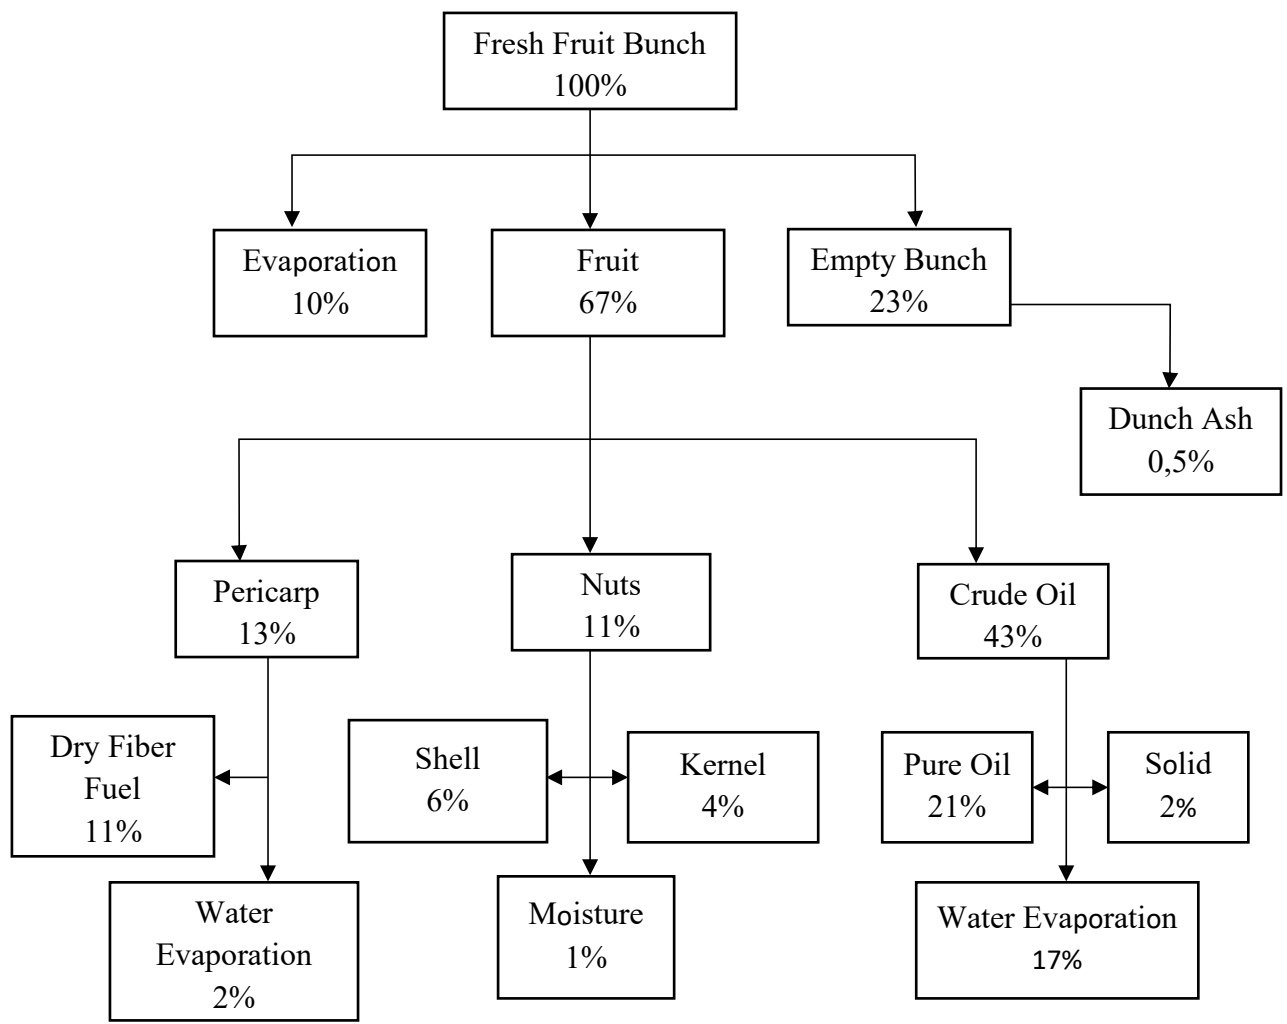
Fresh Fruit Bunch
100%

Evaporation
10%

Fruit
67%

Empty Bunch
23%

Dunch Ash
0,5%

Pericarp
13%

Nuts
11%

Crude Oil
43%

Dry Fiber
Fuel
11%

Shell
6%

Kernel
4%

Pure Oil
21%

Solid
2%

Water
Evaporation
2%

Moisture
1%

Water Evaporation
17%